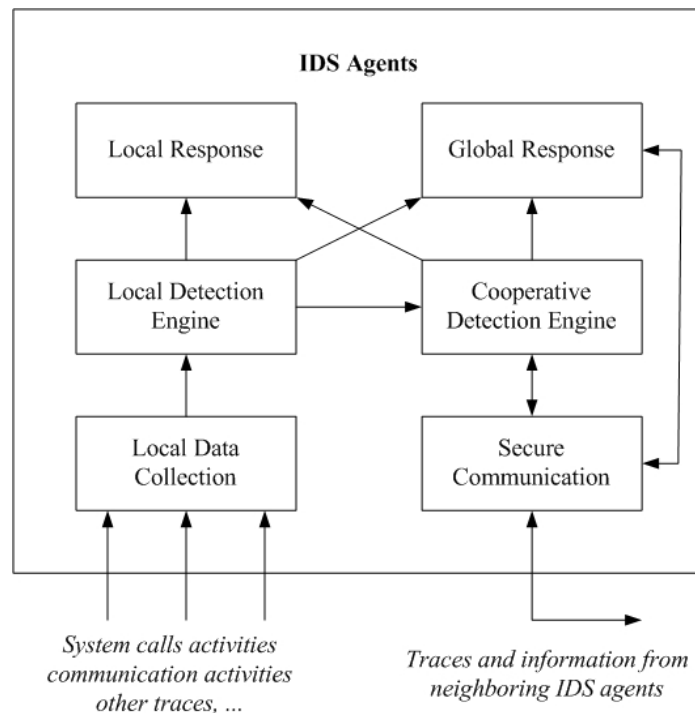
IDS Agents

Local Response

Global Response

Local Detection Engine

Cooperative Detection Engine

Local Data Collection

Secure Communication

System calls activities communication activities other traces, ...

Traces and information from neighboring IDS agents